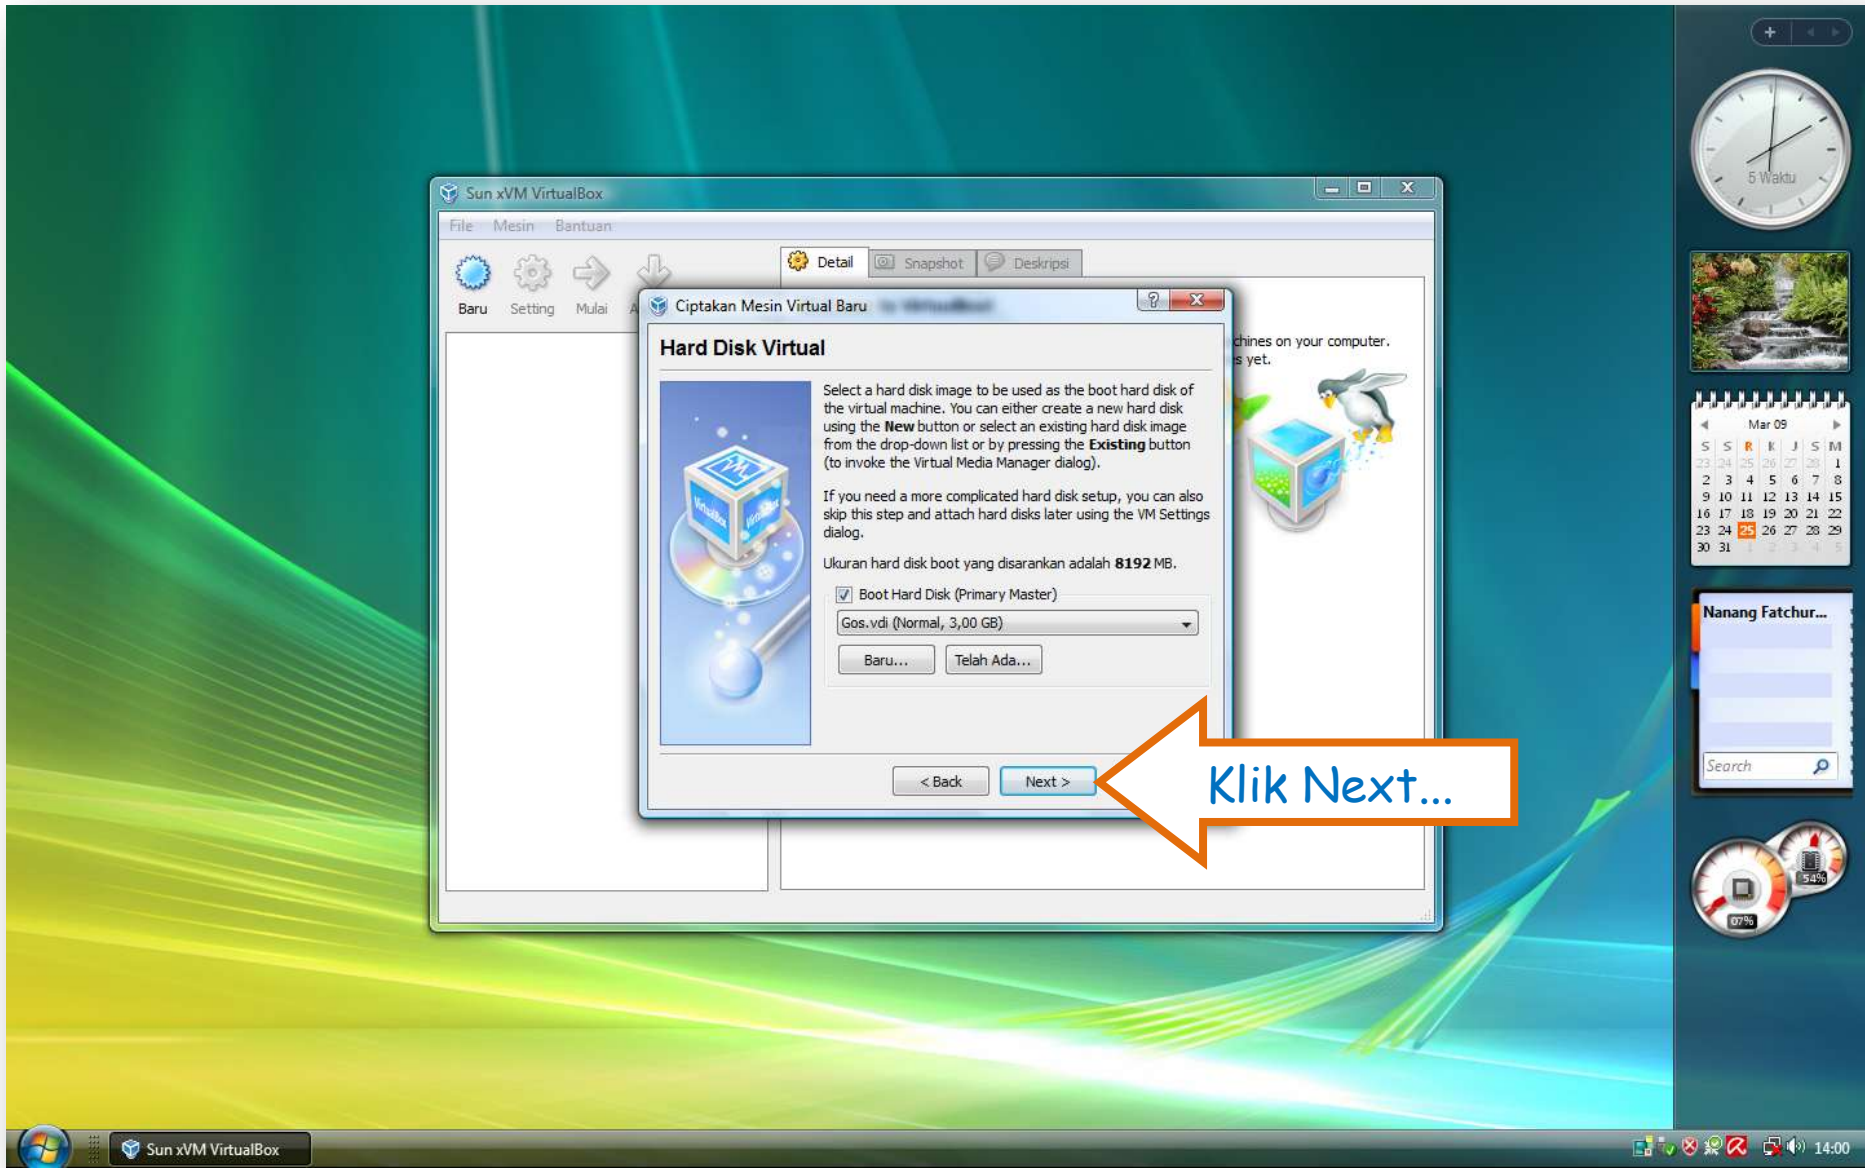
Sun xVM VirtualBox

File Mesin Bantuan

Baru Setting Mulai

Detail Snapshot Deskripsi

chines on your computer.
s yet.

Ciptakan Mesin Virtual Baru

Hard Disk Virtual

Select a hard disk image to be used as the boot hard disk of the virtual machine. You can either create a new hard disk using the **New** button or select an existing hard disk image from the drop-down list or by pressing the **Existing** button (to invoke the Virtual Media Manager dialog).

If you need a more complicated hard disk setup, you can also skip this step and attach hard disks later using the VM Settings dialog.

Ukuran hard disk boot yang disarankan adalah **8192** MB.

Boot Hard Disk (Primary Master)

Gos.vdi (Normal, 3,00 GB)

Baru... Telah Ada...

< Back Next >

Klik Next...

5 Waktu

Mar 09

| S | S | R | K | J | S | M |
|---|---|---|---|---|---|---|
| 23 | 24 | 25 | 26 | 27 | 28 | 1 |
| 2 | 3 | 4 | 5 | 6 | 7 | 8 |
| 9 | 10 | 11 | 12 | 13 | 14 | 15 |
| 16 | 17 | 18 | 19 | 20 | 21 | 22 |
| 23 | 24 | 25 | 26 | 27 | 28 | 29 |
| 30 | 31 | 1 | 2 | 3 | 4 | 5 |

Nanang Fatchur...

Search

07% 54%

Sun xVM VirtualBox

14:00